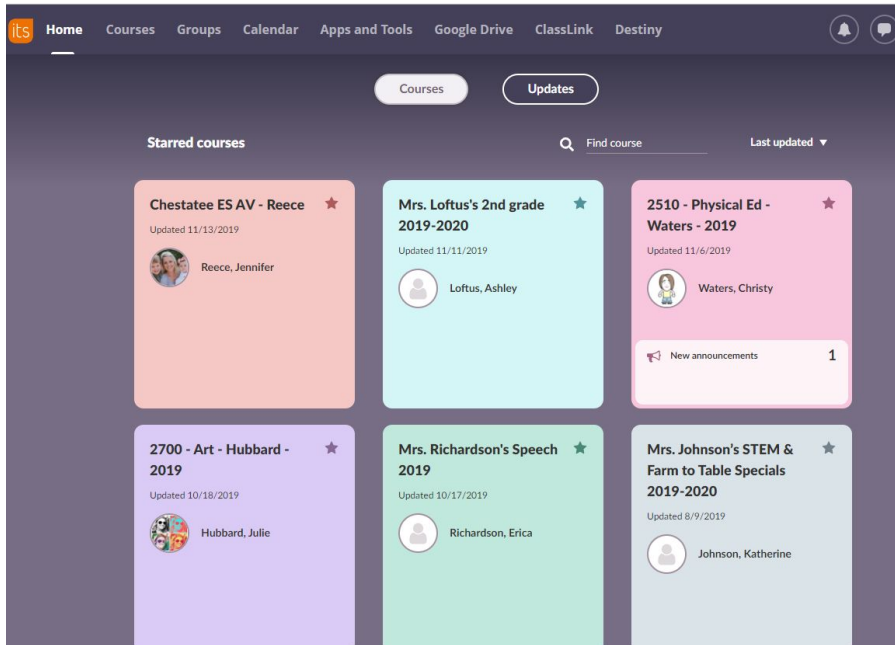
its Home Courses Groups Calendar Apps and Tools Google Drive ClassLink Destiny

Courses Updates

Starred courses

Find course

Last updated ▼

Chestatee ES AV - Reece
Updated 11/13/2019
Reece, Jennifer

Mrs. Loftus's 2nd grade 2019-2020
Updated 11/11/2019
Loftus, Ashley

2510 - Physical Ed - Waters - 2019
Updated 11/6/2019
Waters, Christy
New announcements 1

2700 - Art - Hubbard - 2019
Updated 10/18/2019
Hubbard, Julie

Mrs. Richardson's Speech 2019
Updated 10/17/2019
Richardson, Erica

Mrs. Johnson's STEM & Farm to Table Specials 2019-2020
Updated 8/9/2019
Johnson, Katherine